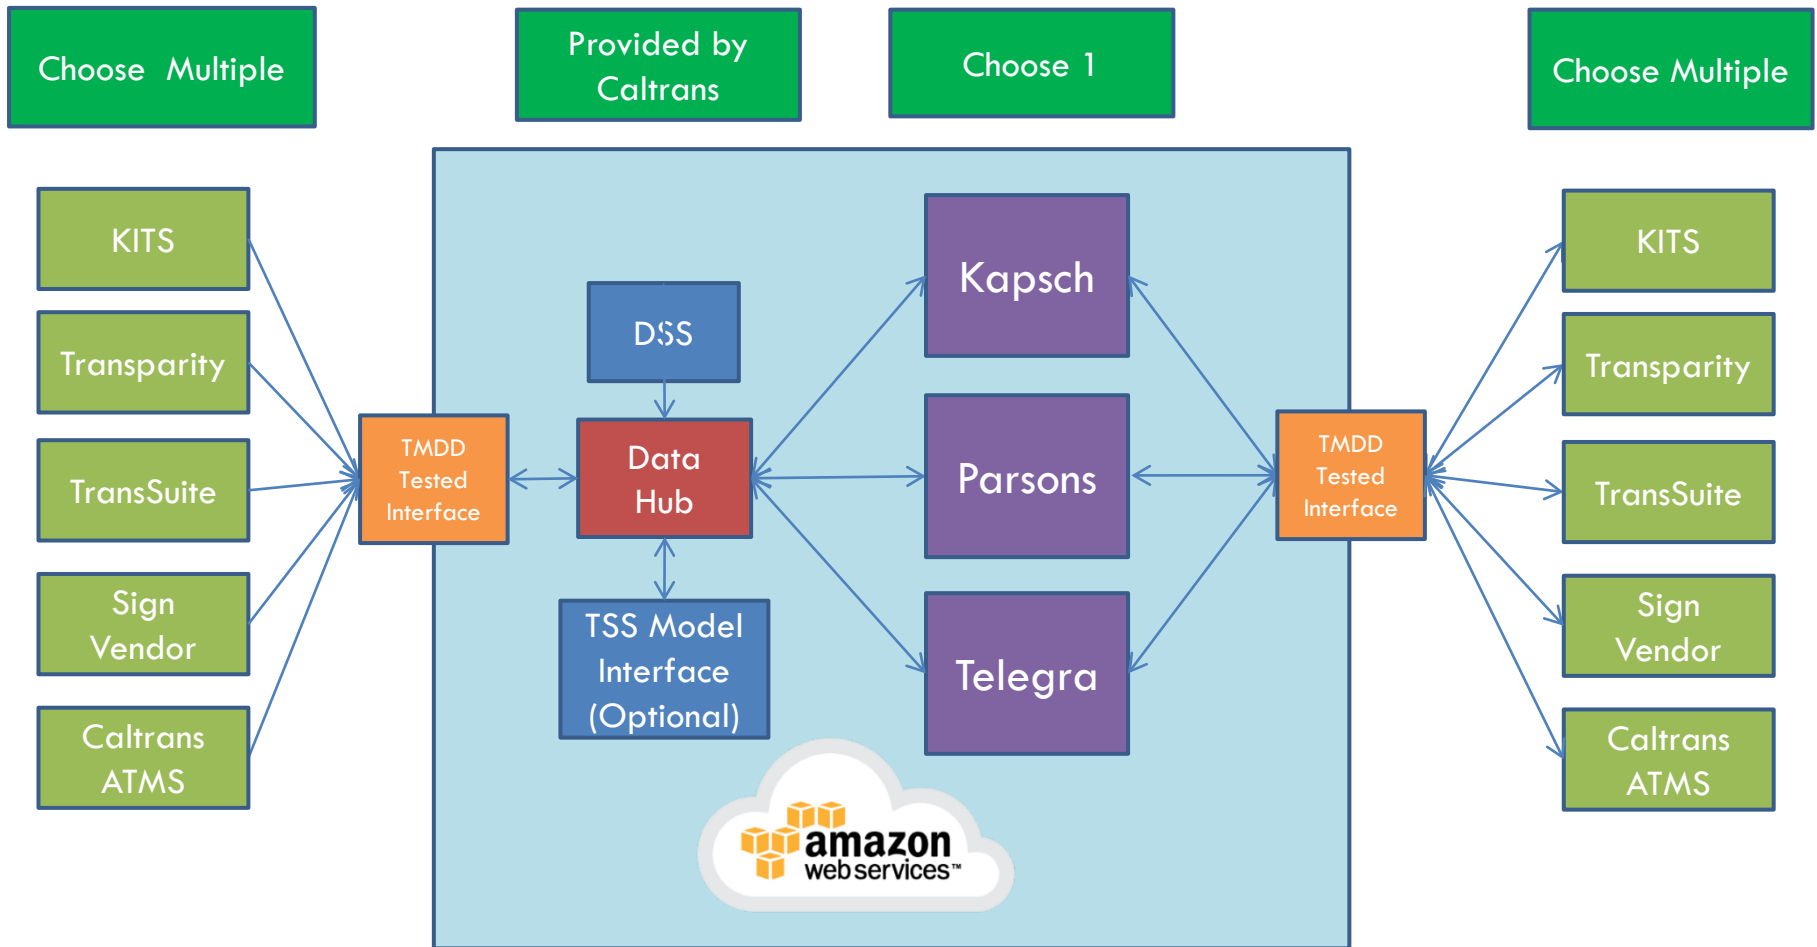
Choose Multiple

Provided by Caltrans

Choose 1

Choose Multiple

KITS

Transparity

TransSuite

Sign Vendor

Caltrans ATMS

TMDD Tested Interface

DSS

Data Hub

TSS Model Interface (Optional)

Kapsch

Parsons

Telegra

amazon web services™

TMDD Tested Interface

KITS

Transparity

TransSuite

Sign Vendor

Caltrans ATMS